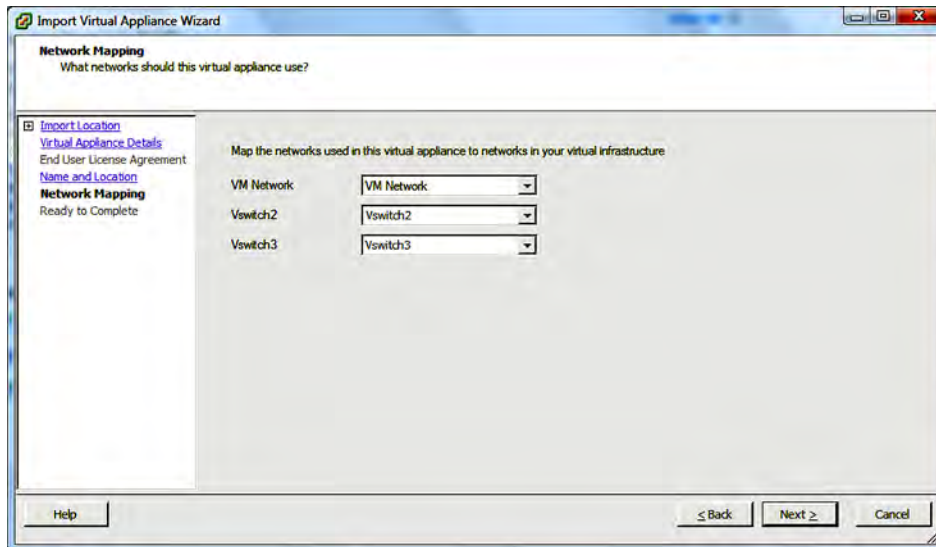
Import Virtual Appliance Wizard

Network Mapping
What networks should this virtual appliance use?

Import Location
Virtual Appliance Details
End User License Agreement
Name and Location
Network Mapping
Ready to Complete

Map the networks used in this virtual appliance to networks in your virtual infrastructure

| VM Network | VM Network |
|---|---|
| Vswitch2 | Vswitch2 |
| Vswitch3 | Vswitch3 |

Help

≤ Back

Next ≥

Cancel